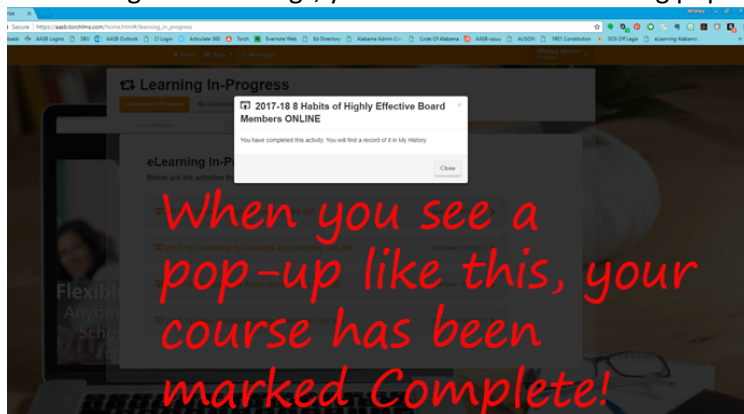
Secure | https://aasb.torchlms.com/home.html#/learning_in_progress

AASB Logins | SBU | AASB Outlook | Login | Articulate 360 | Torch | Evernote Web | Ed Directory | Alabama Admin Co | Code Of Alabama | AASB-Issuu | ALSDE | 1901 Constitution | SOS Off Logs | eLearning Alabama

Learning In-Progress

eLearning In-Pro

Below are the activities

2017-18 8 Habits of Highly Effective Board Members ONLINE

You have completed this activity. You will find a record of it in My History.

Close

Flexibl
Anytim
Sche

When you see a pop-up like this, your course has been marked Complete!